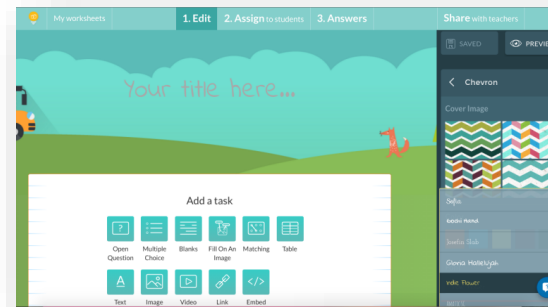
My worksheets

1. Edit

2. Assign to students

3. Answers

Share with teachers

SAVED

PREVIE

Chevron

Cover Image

Your title here...

Add a task

Open Question

Multiple Choice

Blanks

Fill On An Image

Matching

Table

Text

Image

Video

Link

Embed

Sofia

Gloria Hallelujah

Indie Flower